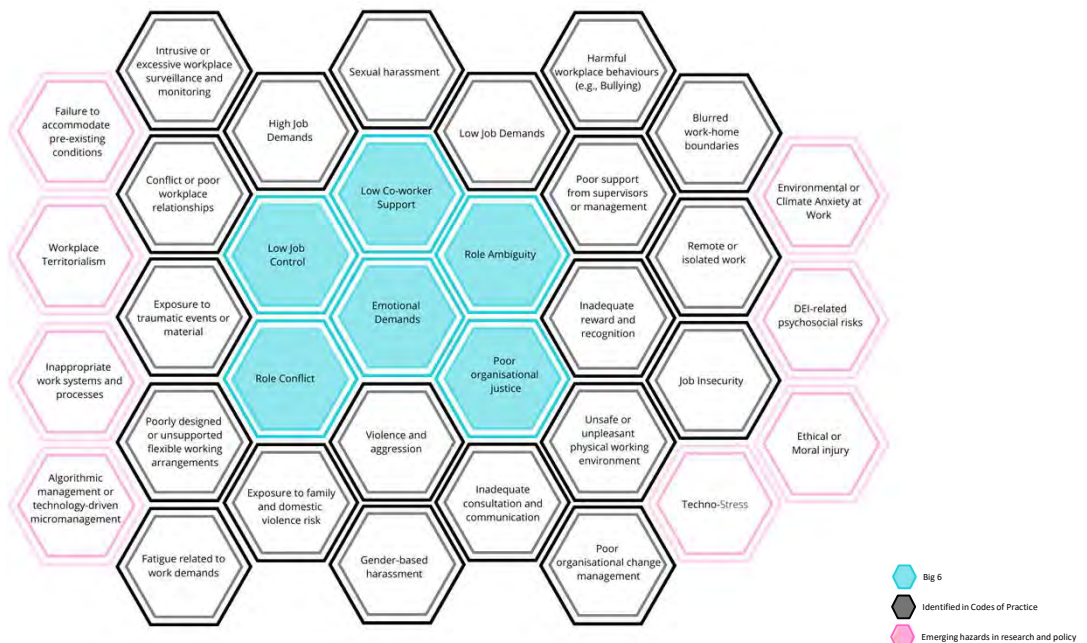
Intrusive or excessive workplace surveillance and monitoring

Sexual harassment

Harmful workplace behaviours (e.g., Bullying)

Failure to accommodate pre-existing conditions

High Job Demands

Low Job Demands

Blurred work-home boundaries

Conflict or poor workplace relationships

Low Co-worker Support

Poor support from supervisors or management

Environmental or Climate Anxiety at Work

Workplace Territorialism

Low Job Control

Role Ambiguity

Remote or isolated work

Exposure to traumatic events or material

Emotional Demands

Inadequate reward and recognition

DEI-related psychosocial risks

Inappropriate work systems and processes

Role Conflict

Poor organisational justice

Job Insecurity

Poorly designed or unsupported flexible working arrangements

Violence and aggression

Unsafe or unpleasant physical working environment

Ethical or Moral injury

Algorithmic management or technology-driven micromanagement

Exposure to family and domestic violence risk

Inadequate consultation and communication

Techno-Stress

Fatigue related to work demands

Gender-based harassment

Poor organisational change management

Big 6

Identified in Codes of Practice

Emerging hazards in research and policy